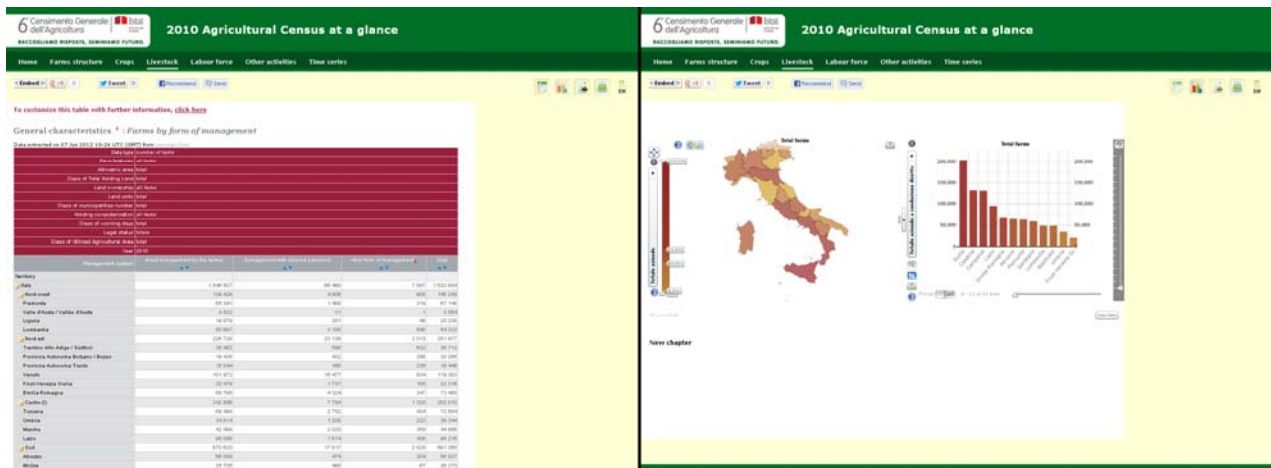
6° Censimento Generale dell'Agricoltura Istat

RACCOGLIAMO RISPOSTE, SEMINIAMO FUTURO

2010 Agricultural Census at a glance

Home Farms structure Crops Livestock Labour force Other activities Time series

Embed Tweet Recommend Send

To customize this table with further information, click here

General characteristics : Farms by form of management

Data extracted on 07 Jun 2012 10:24 UTC (GMT) from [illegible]

| | |
|---|---|
| Data type | number of farms |
| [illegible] | all farms |
| Altimetric area | total |
| Class of Total Holding Land | total |
| Land ownership | all items |
| Land units | total |
| Class of municipalities number | total |
| Holding computerization | all items |
| Class of working days | total |
| Legal status | totale |
| Class of Utilised Agricultural Area | total |
| Year | 2010 |

| Management system | direct management by the farmer | management with salaried personnel | other form of management | total |
|---|---|---|---|---|
| Territory | | | | |
| Italy | 1 546 927 | 65 460 | 7 497 | 1 620 884 |
| Nord-ovest | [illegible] | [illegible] | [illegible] | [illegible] |
| Piemonte | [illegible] | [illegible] | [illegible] | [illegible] |
| Valle d'Aosta / Vallée d'Aoste | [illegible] | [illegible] | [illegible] | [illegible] |
| Liguria | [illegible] | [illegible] | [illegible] | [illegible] |
| Lombardia | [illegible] | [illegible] | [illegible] | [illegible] |
| Nord-est | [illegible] | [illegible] | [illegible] | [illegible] |
| Trentino Alto Adige / Südtirol | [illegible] | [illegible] | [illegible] | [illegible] |
| Provincia Autonoma Bolzano / Bozen | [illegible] | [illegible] | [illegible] | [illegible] |
| Provincia Autonoma Trento | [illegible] | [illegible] | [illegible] | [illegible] |
| Veneto | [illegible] | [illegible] | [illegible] | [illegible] |
| Friuli-Venezia Giulia | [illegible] | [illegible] | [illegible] | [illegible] |
| Emilia-Romagna | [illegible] | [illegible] | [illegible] | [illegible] |
| Centro (I) | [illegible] | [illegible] | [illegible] | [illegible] |
| Toscana | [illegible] | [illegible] | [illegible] | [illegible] |
| Umbria | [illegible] | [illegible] | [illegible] | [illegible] |
| Marche | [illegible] | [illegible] | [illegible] | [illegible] |
| Lazio | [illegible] | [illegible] | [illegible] | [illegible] |
| Sud | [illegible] | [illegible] | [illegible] | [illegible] |
| Abruzzo | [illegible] | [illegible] | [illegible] | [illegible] |
| Molise | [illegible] | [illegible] | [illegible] | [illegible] |

6° Censimento Generale dell'Agricoltura Istat

RACCOGLIAMO RISPOSTE, SEMINIAMO FUTURO

2010 Agricultural Census at a glance

Home Farms structure Crops Livestock Labour force Other activities Time series

Embed Tweet Recommend Send

Total farms

Total farms

200,000
150,000
100,000
50,000

New chapter